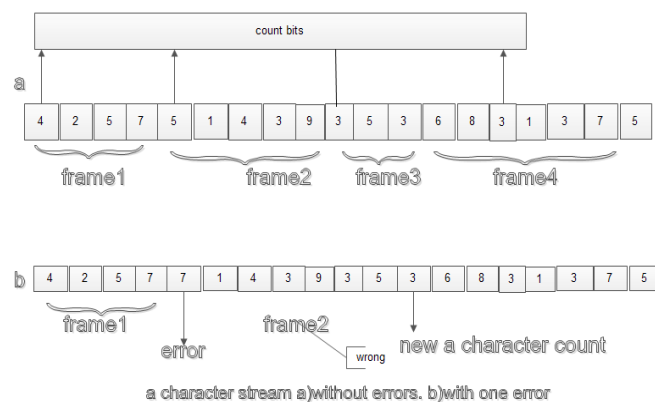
count bits

a

| 4 | 2 | 5 | 7 | 5 | 1 | 4 | 3 | 9 | 3 | 5 | 3 | 6 | 8 | 3 | 1 | 3 | 7 | 5 |
|---|---|---|---|---|---|---|---|---|---|---|---|---|---|---|---|---|---|---|

frame1 frame2 frame3 frame4

b

| 4 | 2 | 5 | 7 | 7 | 1 | 4 | 3 | 9 | 3 | 5 | 3 | 6 | 8 | 3 | 1 | 3 | 7 | 5 |
|---|---|---|---|---|---|---|---|---|---|---|---|---|---|---|---|---|---|---|

frame1

error

frame2

wrong

new a character count

a character stream a)without errors. b)with one error